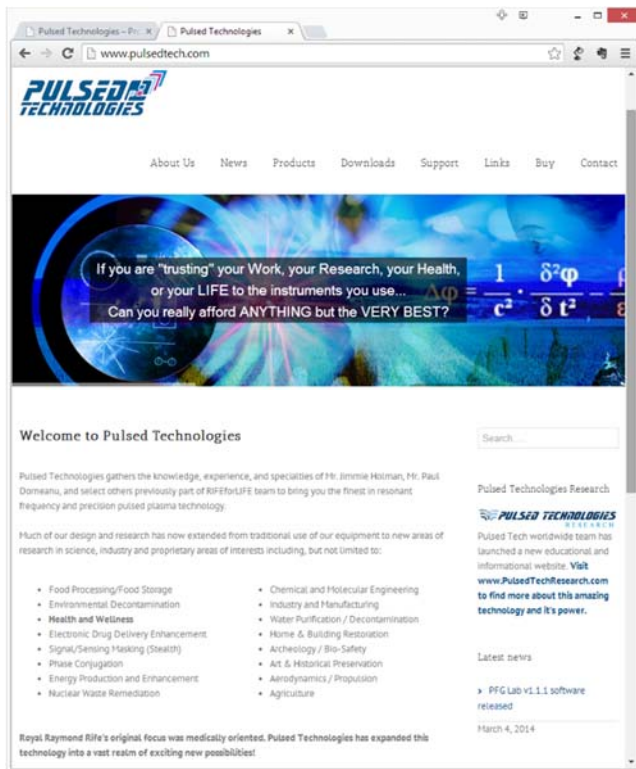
Pulsed Technologies – Pr ×   Pulsed Technologies ×

www.pulsedtech.com

PULSED TECHNOLOGIES

About Us   News   Products   Downloads   Support   Links   Buy   Contact

If you are "trusting" your Work, your Research, your Health, or your LIFE to the instruments you use... Can you really afford ANYTHING but the VERY BEST?

$\Delta\varphi = \frac{1}{c^2} \cdot \frac{\delta^2\varphi}{\delta t^2}$

Welcome to Pulsed Technologies

Pulsed Technologies gathers the knowledge, experience, and specialties of Mr. Jimmie Holman, Mr. Paul Dorneanu, and select others previously part of RIFEforLIFE team to bring you the finest in resonant frequency and precision pulsed plasma technology.

Much of our design and research has now extended from traditional use of our equipment to new areas of research in science, industry and proprietary areas of interests including, but not limited to:

- Food Processing/Food Storage
- Environmental Decontamination
- Health and Wellness
- Electronic Drug Delivery Enhancement
- Signal/Sensing Masking (Stealth)
- Phase Conjugation
- Energy Production and Enhancement
- Nuclear Waste Remediation

- Chemical and Molecular Engineering
- Industry and Manufacturing
- Water Purification / Decontamination
- Home & Building Restoration
- Archeology / Bio-Safety
- Art & Historical Preservation
- Aerodynamics / Propulsion
- Agriculture

Royal Raymond Rife's original focus was medically oriented. Pulsed Technologies has expanded this technology into a vast realm of exciting new possibilities!

Search ...

Pulsed Technologies Research

PULSED TECHNOLOGIES RESEARCH

Pulsed Tech worldwide team has launched a new educational and informational website. Visit www.PulsedTechResearch.com to find more about this amazing technology and it's power.

Latest news

PFG Lab v1.1.1 software released

March 4, 2014